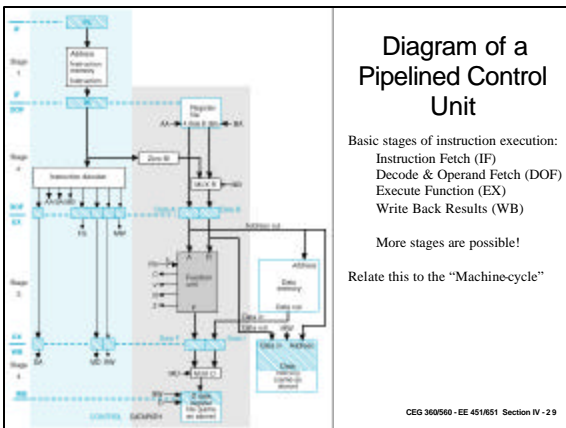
Diagram of a Pipelined Control Unit

Basic stages of instruction execution:
Instruction Fetch (IF)
Decode & Operand Fetch (DOF)
Execute Function (EX)
Write Back Results (WB)

More stages are possible!

Relate this to the “Machine-cycle”

PC
Address
Instruction memory
Instruction
Stage 1
IF
DOF
Register file
AA
BA
Stage 2
Zero fill
Instruction decoder
MUX B
DOF
EX
FS
MW
Stage 3
Function unit
Address
Data memory
Data out
Data in
EX
WB
DA
MD
RW
Stage 4
MUX D
WB
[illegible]
CONTROL
DATAPATH

CEG 360/560 - EE 451/651 Section IV - 29